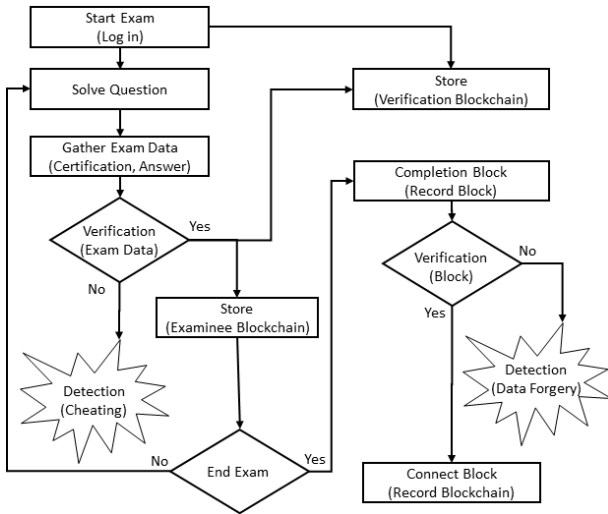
Start Exam
(Log in)

Solve Question

Store
(Verification Blockchain)

Gather Exam Data
(Certification, Answer)

Completion Block
(Record Block)

Verification
(Exam Data)

Yes

No

Store
(Examinee Blockchain)

Verification
(Block)

No

Yes

Detection
(Cheating)

Detection
(Data Forgery)

No

End Exam

Yes

Connect Block
(Record Blockchain)